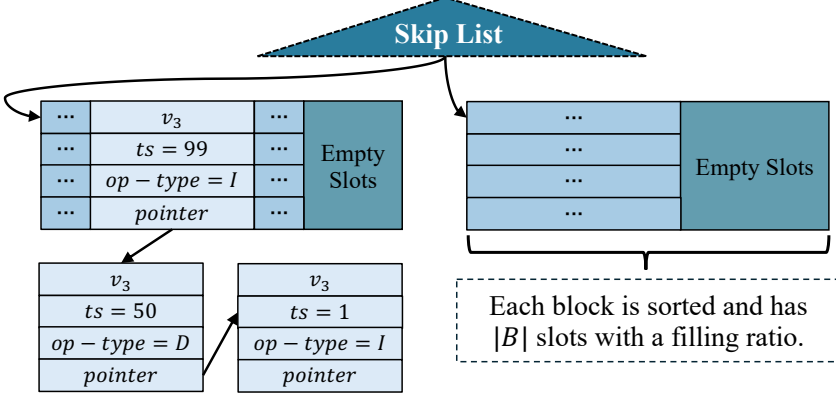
Skip List

| ... | $v_3$ | ... |
|---|---|---|
| ... | $ts = 99$ | ... |
| ... | $op-type = I$ | ... |
| ... | $pointer$ | ... |

Empty Slots

| $v_3$ |
|---|
| $ts = 50$ |
| $op-type = D$ |
| $pointer$ |

| $v_3$ |
|---|
| $ts = 1$ |
| $op-type = I$ |
| $pointer$ |

| ... |
|---|
| ... |
| ... |
| ... |

Empty Slots

Each block is sorted and has $|B|$ slots with a filling ratio.